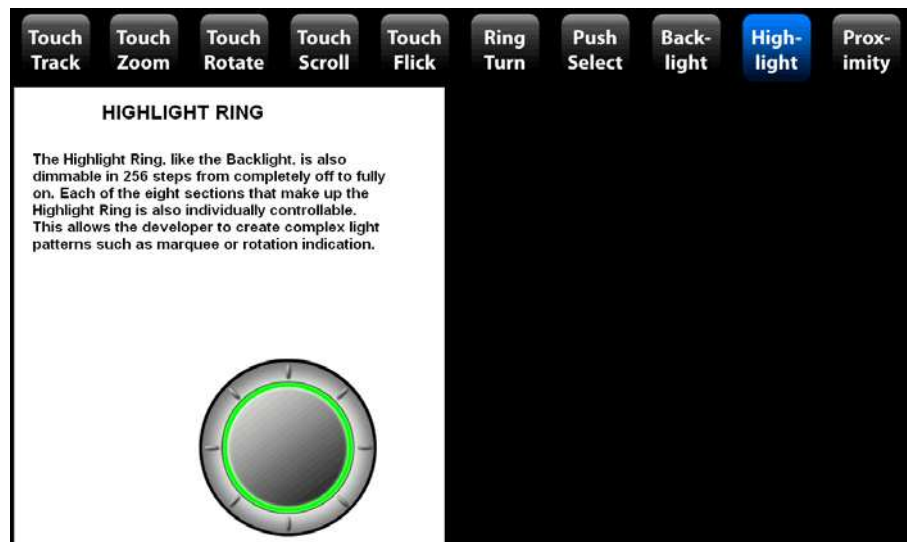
Touch Track

Touch Zoom

Touch Rotate

Touch Scroll

Touch Flick

Ring Turn

Push Select

Back-light

High-light

Prox-imity

HIGHLIGHT RING

The Highlight Ring, like the Backlight, is also dimmable in 256 steps from completely off to fully on. Each of the eight sections that make up the Highlight Ring is also individually controllable. This allows the developer to create complex light patterns such as marquee or rotation indication.